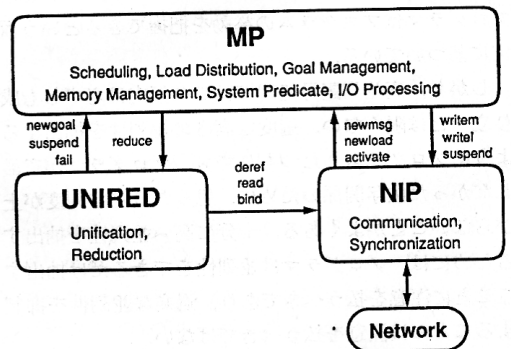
MP

Scheduling, Load Distribution, Goal Management, Memory Management, System Predicate, I/O Processing

newgoal
suspend
fail

reduce

newmsg
newload
activate

writem
writel
suspend

UNIRED

Unification, Reduction

deref
read
bind

NIP

Communication, Synchronization

Network